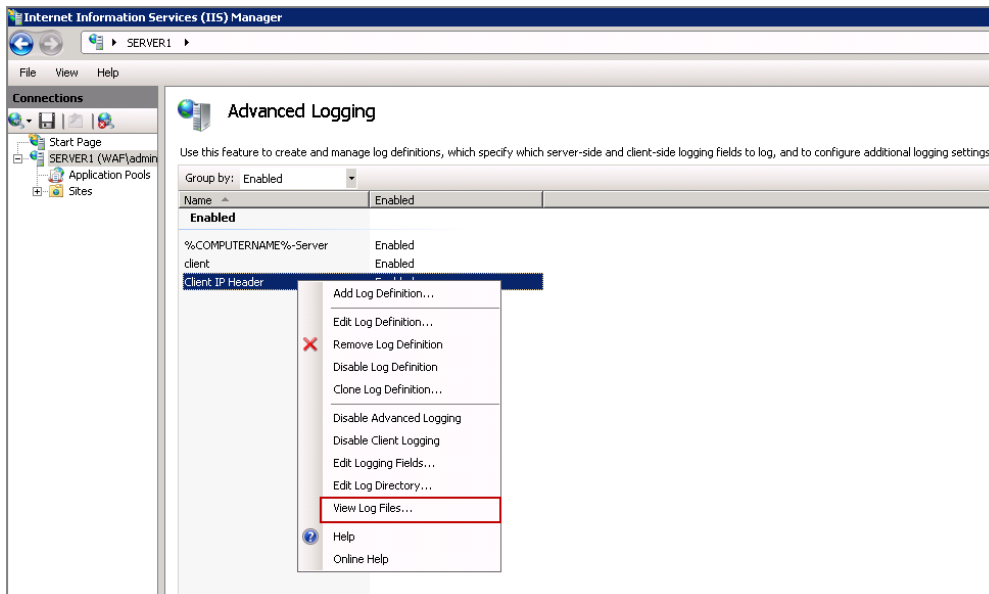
Internet Information Services (IIS) Manager

SERVER1

File View Help

Connections

Start Page
SERVER1 (WAF\admin
Application Pools
Sites

Advanced Logging

Use this feature to create and manage log definitions, which specify which server-side and client-side logging fields to log, and to configure additional logging settings

Group by: Enabled

| Name | Enabled |
|---|---|
| Enabled | |
| %COMPUTERNAME%-Server | Enabled |
| client | Enabled |
| Client IP Header | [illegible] |

Add Log Definition...
Edit Log Definition...
Remove Log Definition
Disable Log Definition
Clone Log Definition...
Disable Advanced Logging
Disable Client Logging
Edit Logging Fields...
Edit Log Directory...
View Log Files...
Help
Online Help